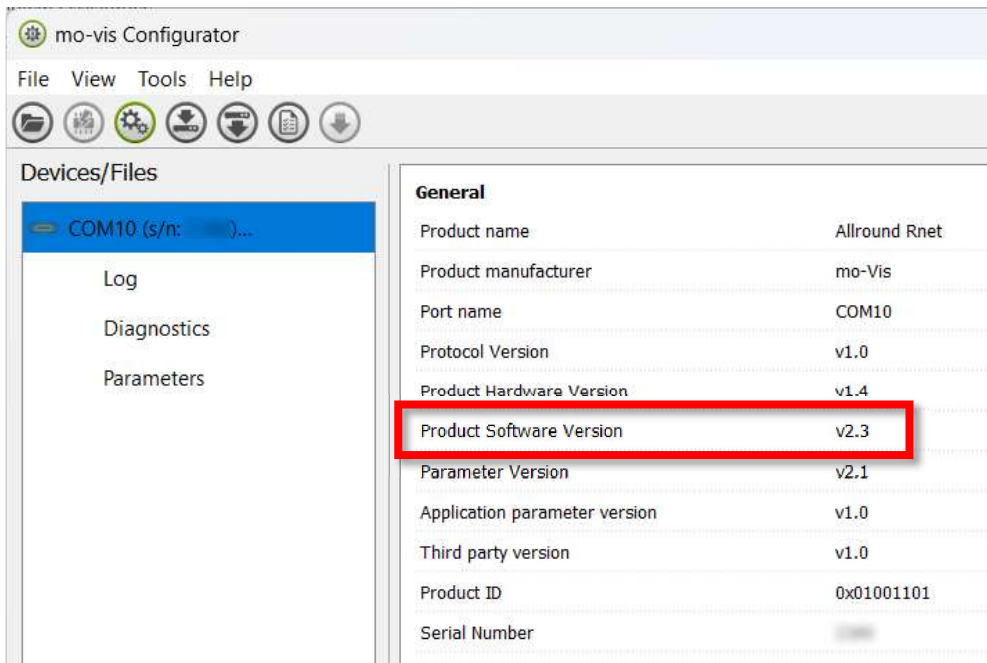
mo-vis Configurator

File View Tools Help

Devices/Files

COM10 (s/n: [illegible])...

Log

Diagnostics

Parameters

General

| | |
|---|---|
| Product name | Allround Rnet |
| Product manufacturer | mo-Vis |
| Port name | COM10 |
| Protocol Version | v1.0 |
| Product Hardware Version | v1.4 |
| Product Software Version | v2.3 |
| Parameter Version | v2.1 |
| Application parameter version | v1.0 |
| Third party version | v1.0 |
| Product ID | 0x01001101 |
| Serial Number | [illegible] |